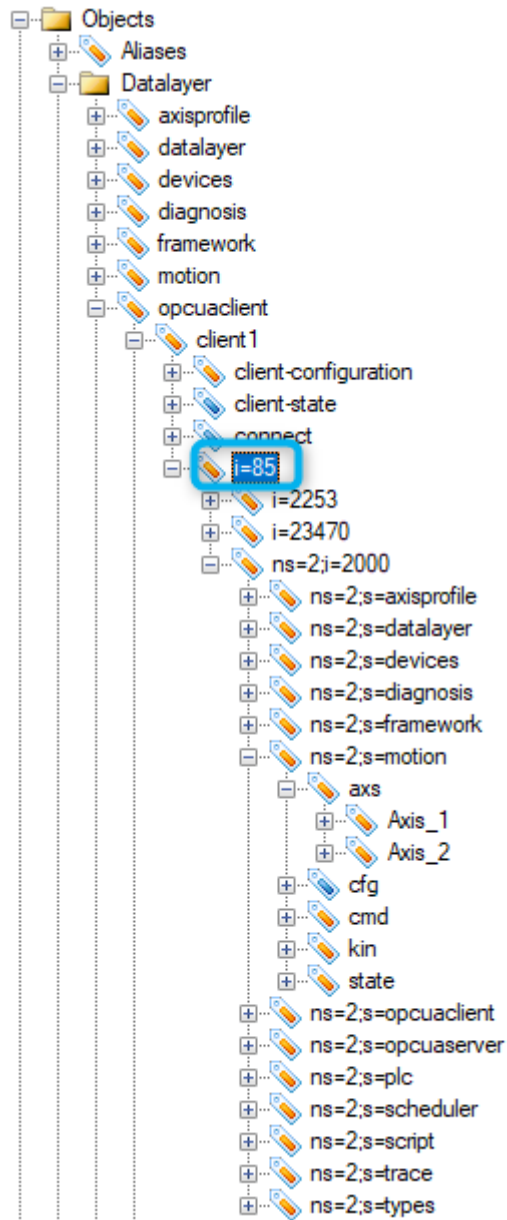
Objects
Aliases
Datalayer
axisprofile
datalayer
devices
diagnosis
framework
motion
opcuaclient
client1
client-configuration
client-state
connect
i=85
i=2253
i=23470
ns=2;i=2000
ns=2;s=axisprofile
ns=2;s=datalayer
ns=2;s=devices
ns=2;s=diagnosis
ns=2;s=framework
ns=2;s=motion
axs
Axis_1
Axis_2
cfg
cmd
kin
state
ns=2;s=opcuaclient
ns=2;s=opcuaserver
ns=2;s=plc
ns=2;s=scheduler
ns=2;s=script
ns=2;s=trace
ns=2;s=types